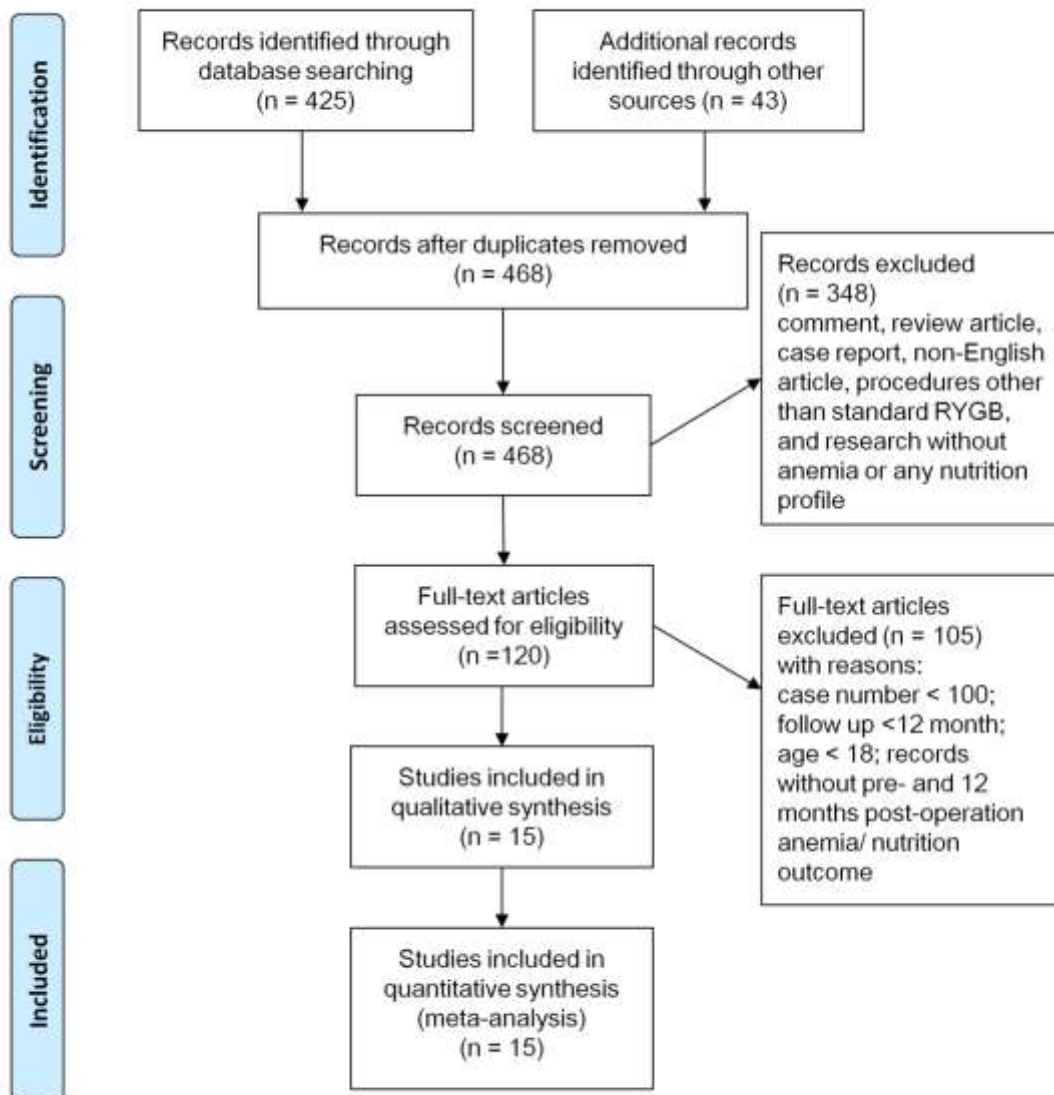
Identification

Records identified through database searching (n = 425)

Additional records identified through other sources (n = 43)

Records after duplicates removed (n = 468)

Screening

Records screened (n = 468)

Records excluded (n = 348) comment, review article, case report, non-English article, procedures other than standard RYGB, and research without anemia or any nutrition profile

Eligibility

Full-text articles assessed for eligibility (n =120)

Full-text articles excluded (n = 105) with reasons: case number < 100; follow up <12 month; age < 18; records without pre- and 12 months post-operation anemia/ nutrition outcome

Studies included in qualitative synthesis (n = 15)

Included

Studies included in quantitative synthesis (meta-analysis) (n = 15)